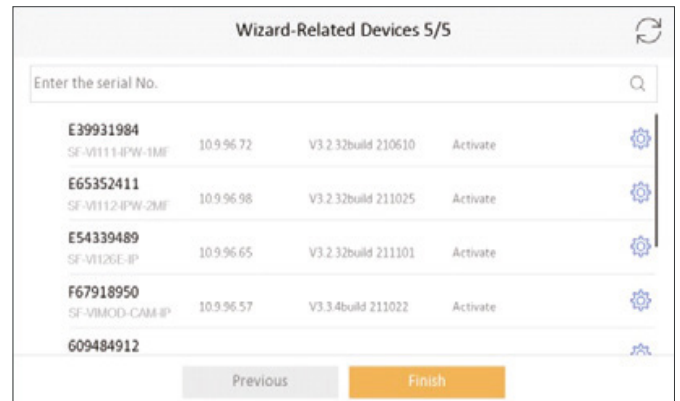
Wizard-Related Devices 5/5

Enter the serial No.

| | | | |
|---|---|---|---|
| E39931984<br>SF-VI111-IPW-1MF | 10.9.96.72 | V3.2.32build 210610 | Activate |
| E65352411<br>SF-VI112-IPW-2MF | 10.9.96.98 | V3.2.32build 211025 | Activate |
| E54339489<br>SF-VI126E-IP | 10.9.96.65 | V3.2.32build 211101 | Activate |
| F67918950<br>SF-VIMOD-CAM-IP | 10.9.96.57 | V3.3.4build 211022 | Activate |
| 609484912 | | | |

Previous

Finish